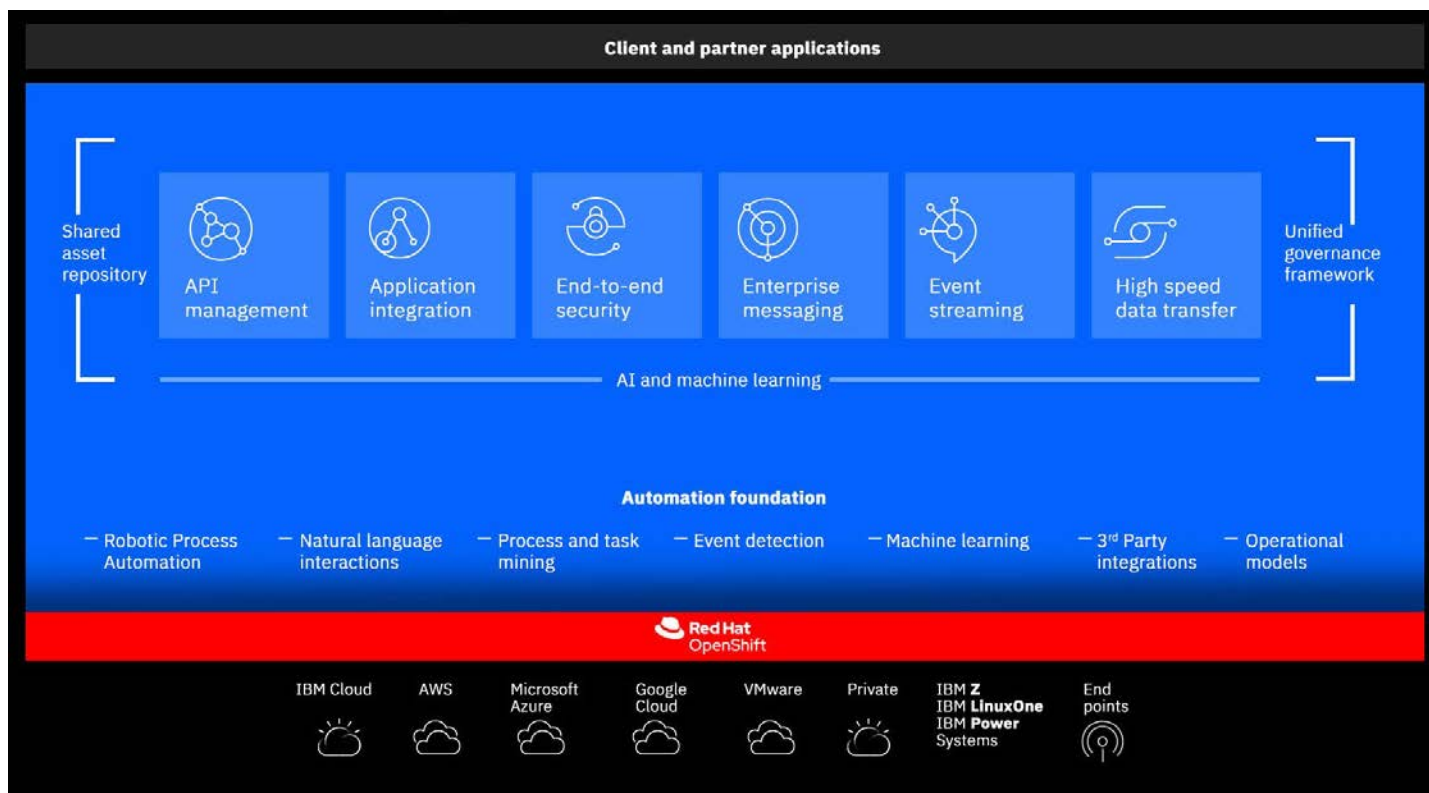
Client and partner applications

Shared asset repository

API management

Application integration

End-to-end security

Enterprise messaging

Event streaming

High speed data transfer

Unified governance framework

AI and machine learning

Automation foundation

– Robotic Process Automation

– Natural language interactions

– Process and task mining

– Event detection

– Machine learning

– 3rd Party integrations

– Operational models

Red Hat OpenShift

IBM Cloud

AWS

Microsoft Azure

Google Cloud

VMware

Private

IBM **Z** IBM **LinuxOne** IBM **Power** Systems

End points